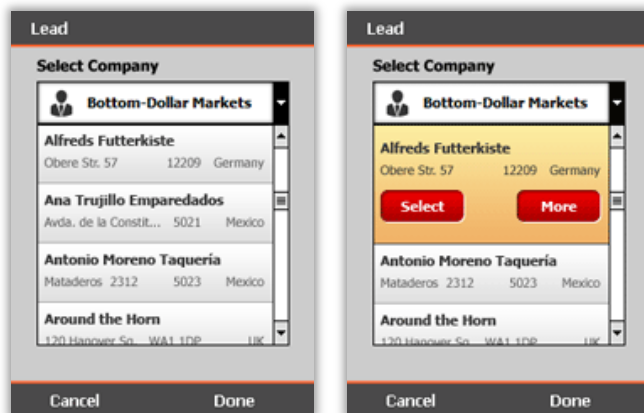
Lead

Select Company

Bottom-Dollar Markets

Alfreds Futterkiste
Obere Str. 57 12209 Germany

Ana Trujillo Emparedados
Avda. de la Constit... 5021 Mexico

Antonio Moreno Taquería
Mataderos 2312 5023 Mexico

Around the Horn
120 Hanover Sq. WA1 1DP UK

Cancel Done

Lead

Select Company

Bottom-Dollar Markets

Alfreds Futterkiste
Obere Str. 57 12209 Germany

Select More

Antonio Moreno Taquería
Mataderos 2312 5023 Mexico

Around the Horn
120 Hanover Sq. WA1 1DP UK

Cancel Done